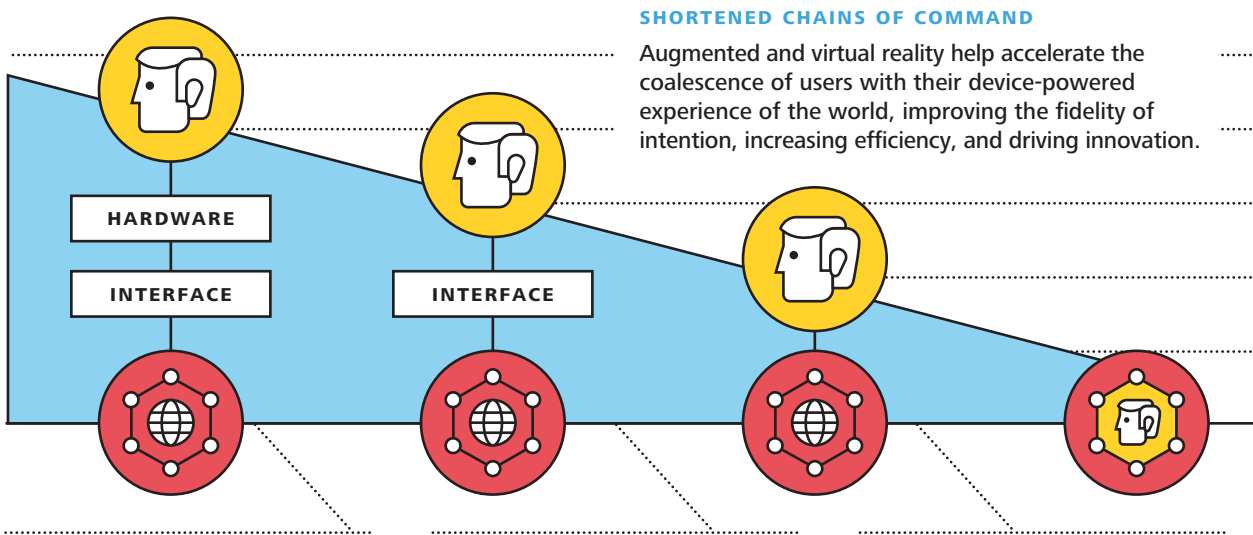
SHORTENED CHAINS OF COMMAND

Augmented and virtual reality help accelerate the coalescence of users with their device-powered experience of the world, improving the fidelity of intention, increasing efficiency, and driving innovation.

HARDWARE

INTERFACE

INTERFACE